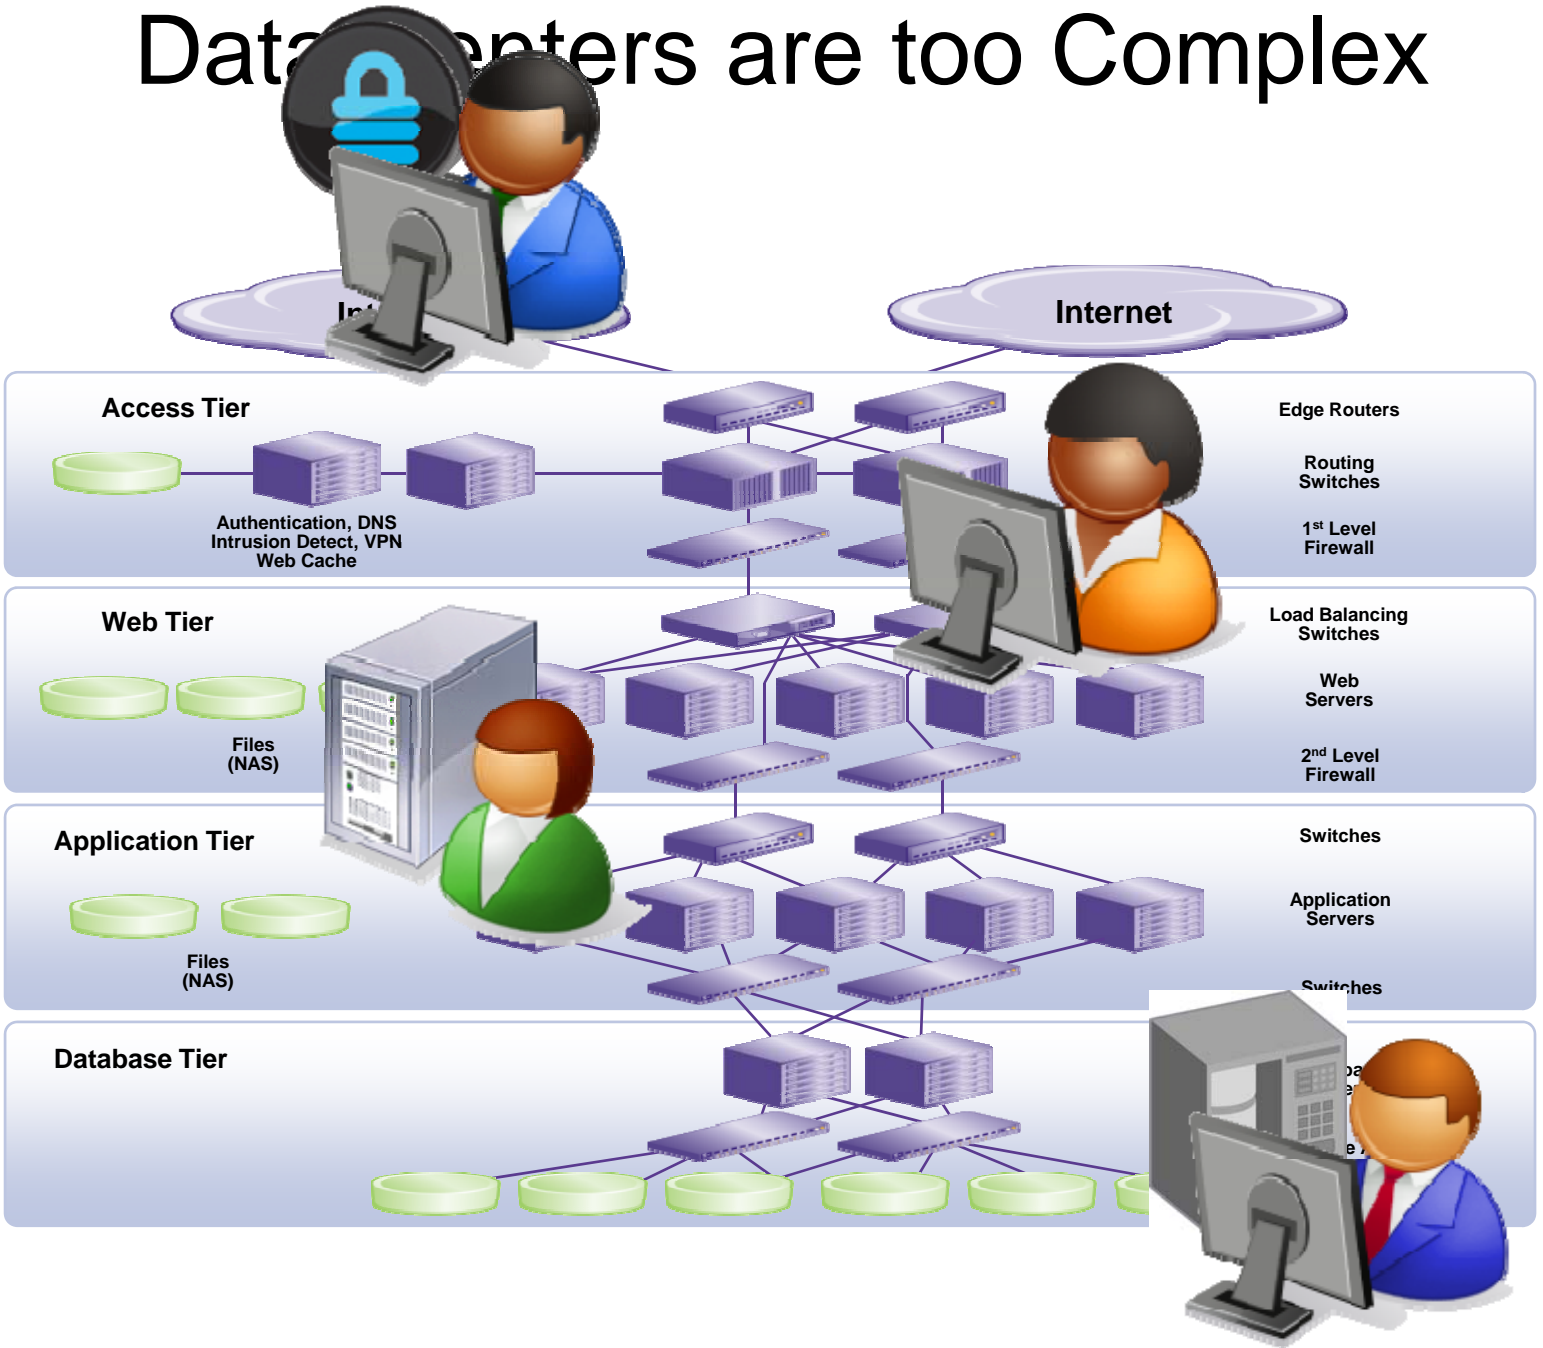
Data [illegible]nters are too Complex

In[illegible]

Internet

Access Tier

Authentication, DNS
Intrusion Detect, VPN
Web Cache

Edge Routers

Routing
Switches

1$^{st}$ Level
Firewall

Web Tier

Files
(NAS)

Load Balancing
Switches

Web
Servers

2$^{nd}$ Level
Firewall

Application Tier

Files
(NAS)

Switches

Application
Servers

Switches

Database Tier